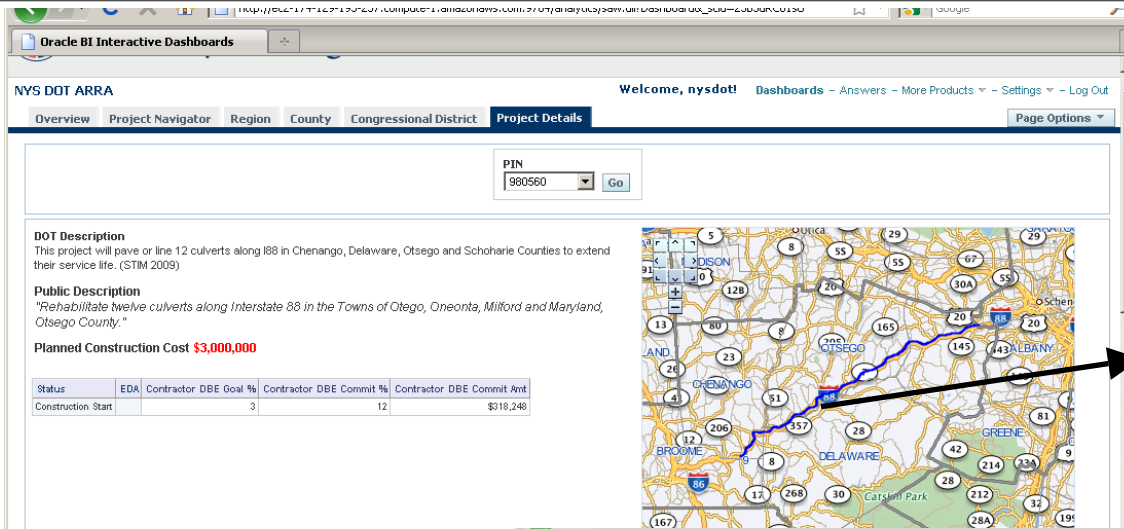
http://ec2-174-129-195-237.compute-1.amazonaws.com:9704/analytics/saw.dll?Dashboard&_scid=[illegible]

Google

Oracle BI Interactive Dashboards

NYS DOT ARRA

Welcome, nysdot!

Dashboards - Answers - More Products - Settings - Log Out

Overview | Project Navigator | Region | County | Congressional District | Project Details

Page Options

PIN
980560
Go

DOT Description
This project will pave or line 12 culverts along I88 in Chenango, Delaware, Otsego and Schoharie Counties to extend their service life. (STIM 2009)

Public Description
"Rehabilitate twelve culverts along Interstate 88 in the Towns of Otego, Oneonta, Milford and Maryland, Otsego County."

Planned Construction Cost $3,000,000

| Status | EDA | Contractor DBE Goal % | Contractor DBE Commit % | Contractor DBE Commit Amt |
|---|---|---|---|---|
| Construction Start | | 3 | 12 | $318,248 |

Utica
5
8
29
5S
5S
67
5S
MADISON
128
20
30A
Schenectady
13
80
8
165
20
88
20
205
OTSEGO
145
143
ALBANY
23
CHENANGO
51
88
7
10
26
4
206
357
28
81
12
BROOME
9
8
DELAWARE
42
214
23A
GREENE
9
86
17
268
30
Catskill Park
28
212
32
167
28A
199